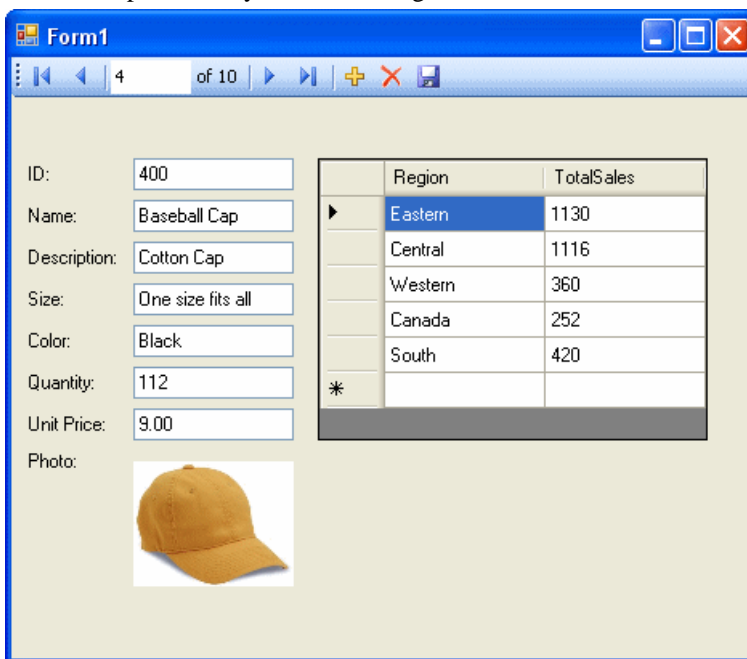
Form1

4 of 10

ID: 400
Name: Baseball Cap
Description: Cotton Cap
Size: One size fits all
Color: Black
Quantity: 112
Unit Price: 9.00
Photo:

| | Region | TotalSales |
|---|---|---|
| ▶ | Eastern | 1130 |
| | Central | 1116 |
| | Western | 360 |
| | Canada | 252 |
| | South | 420 |
| * | | |